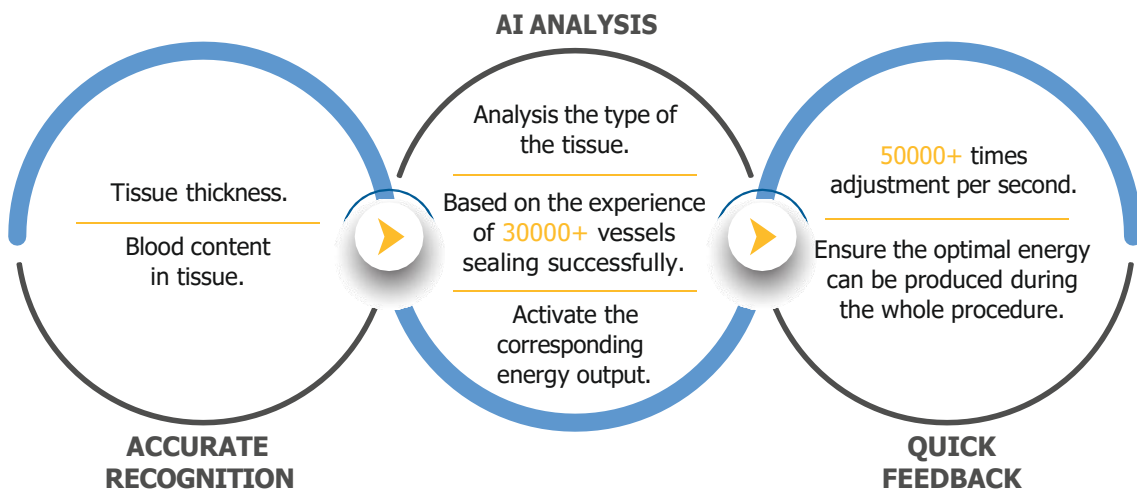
AI ANALYSIS

Tissue thickness.

Blood content in tissue.

ACCURATE RECOGNITION

Analysis the type of the tissue.

Based on the experience of 30000+ vessels sealing successfully.

Activate the corresponding energy output.

50000+ times adjustment per second.

Ensure the optimal energy can be produced during the whole procedure.

QUICK FEEDBACK